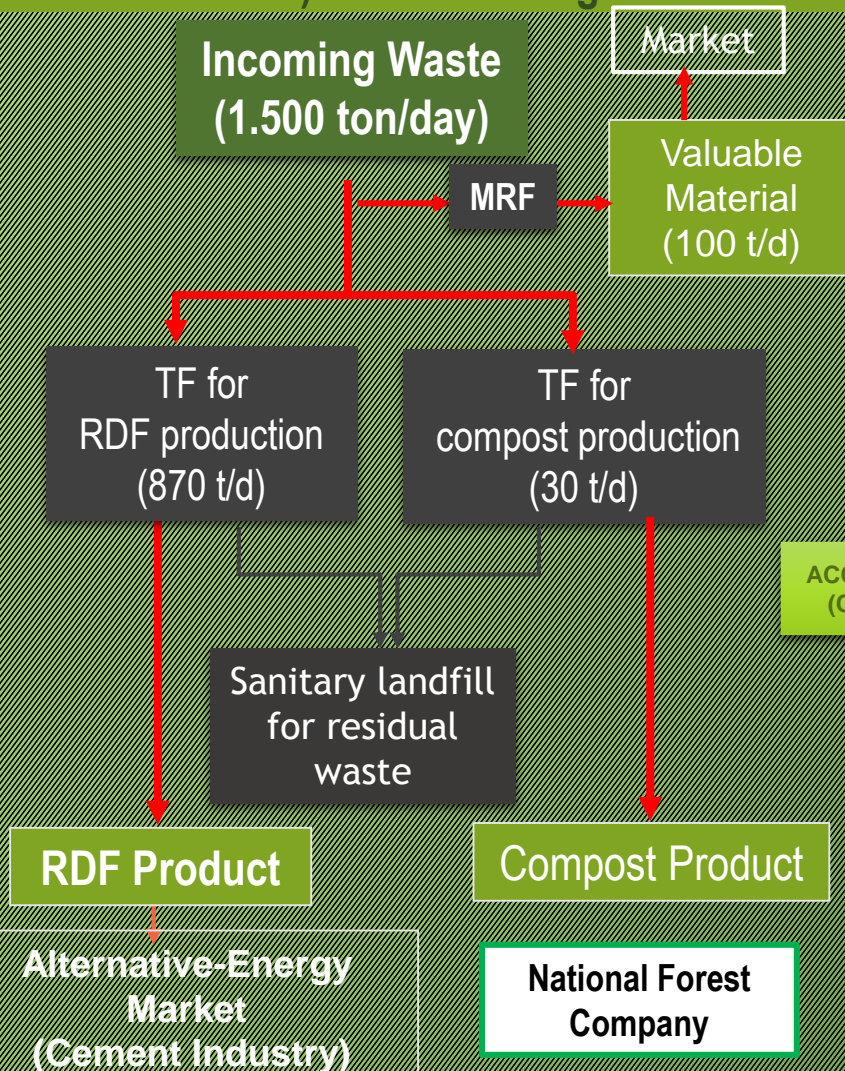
Incoming Waste (1.500 ton/day)

Market

Valuable Material (100 t/d)

MRF

TF for RDF production (870 t/d)

TF for compost production (30 t/d)

AC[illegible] (C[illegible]

Sanitary landfill for residual waste

RDF Product

Compost Product

Alternative-Energy Market (Cement Industry)

National Forest Company